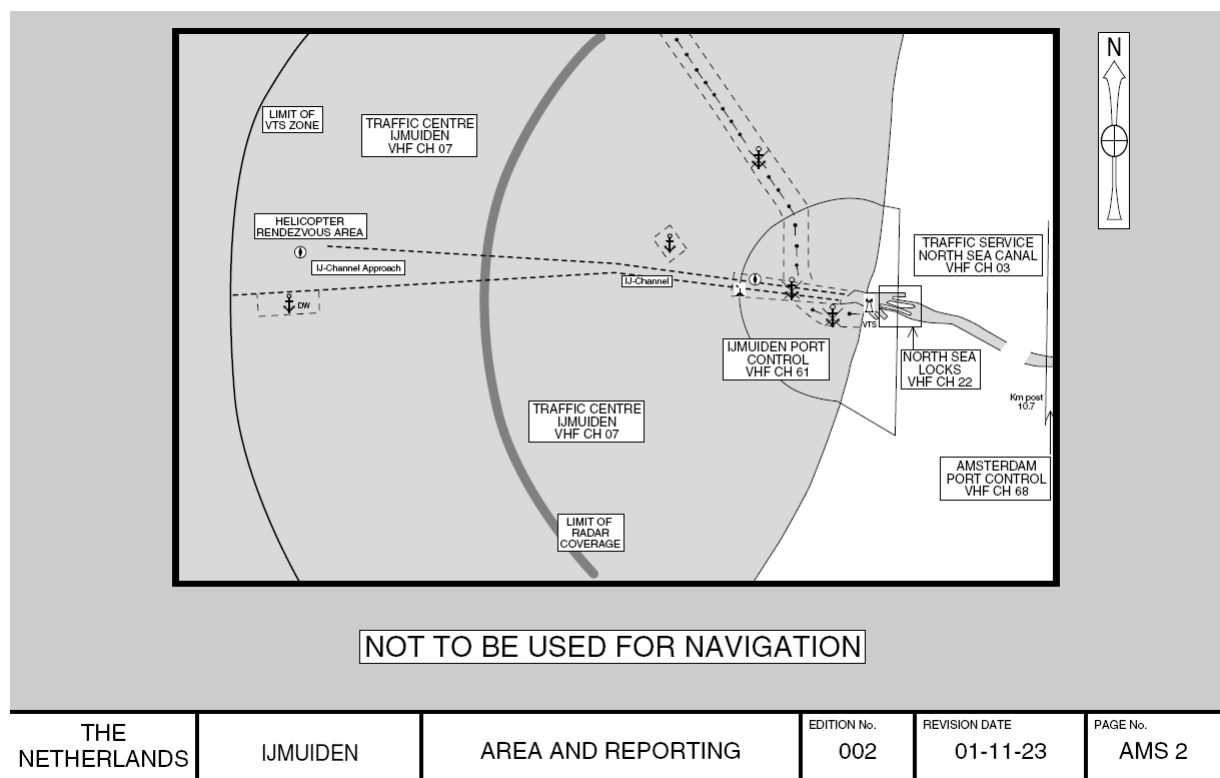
N

LIMIT OF VTS ZONE

TRAFFIC CENTRE IJMUIDEN VHF CH 07

HELICOPTER RENDEZVOUS AREA

IJ-Channel Approach

DW

IJ-Channel

TRAFFIC SERVICE NORTH SEA CANAL VHF CH 03

VTS

IJMUIDEN PORT CONTROL VHF CH 61

NORTH SEA LOCKS VHF CH 22

Km post 10.7

TRAFFIC CENTRE IJMUIDEN VHF CH 07

AMSTERDAM PORT CONTROL VHF CH 68

LIMIT OF RADAR COVERAGE

NOT TO BE USED FOR NAVIGATION

| THE NETHERLANDS | IJMUIDEN | AREA AND REPORTING | EDITION No. 002 | REVISION DATE 01-11-23 | PAGE No. AMS 2 |
|---|---|---|---|---|---|